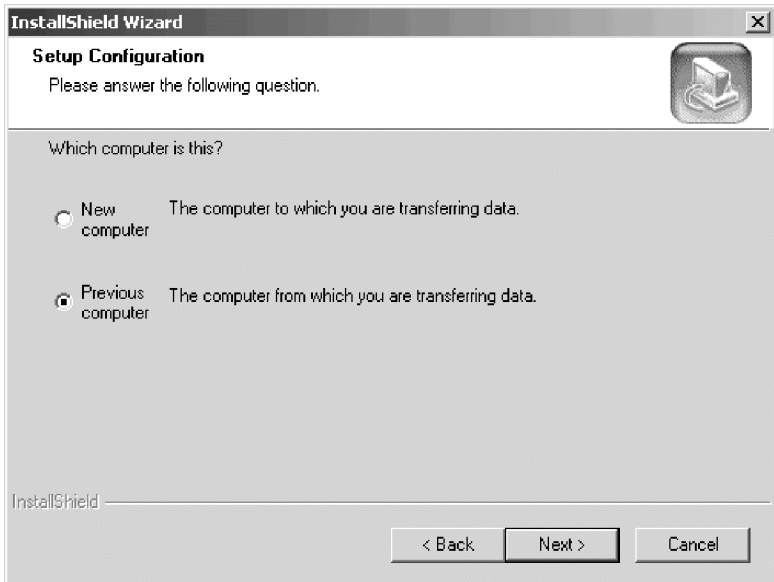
InstallShield Wizard

Setup Configuration
Please answer the following question.

Which computer is this?

New computer The computer to which you are transferring data.

Previous computer The computer from which you are transferring data.

InstallShield

< Back Next > Cancel